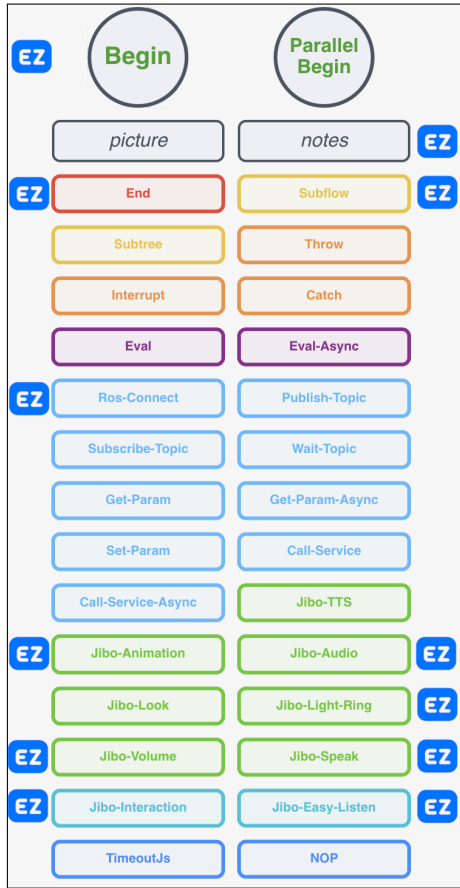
EZ Begin

Parallel Begin

picture

notes EZ

EZ End

Subflow EZ

Subtree

Throw

Interrupt

Catch

Eval

Eval-Async

EZ Ros-Connect

Publish-Topic

Subscribe-Topic

Wait-Topic

Get-Param

Get-Param-Async

Set-Param

Call-Service

Call-Service-Async

Jibo-TTS

EZ Jibo-Animation

Jibo-Audio EZ

Jibo-Look

Jibo-Light-Ring EZ

EZ Jibo-Volume

Jibo-Speak EZ

EZ Jibo-Interaction

Jibo-Easy-Listen EZ

TimeoutJs

NOP